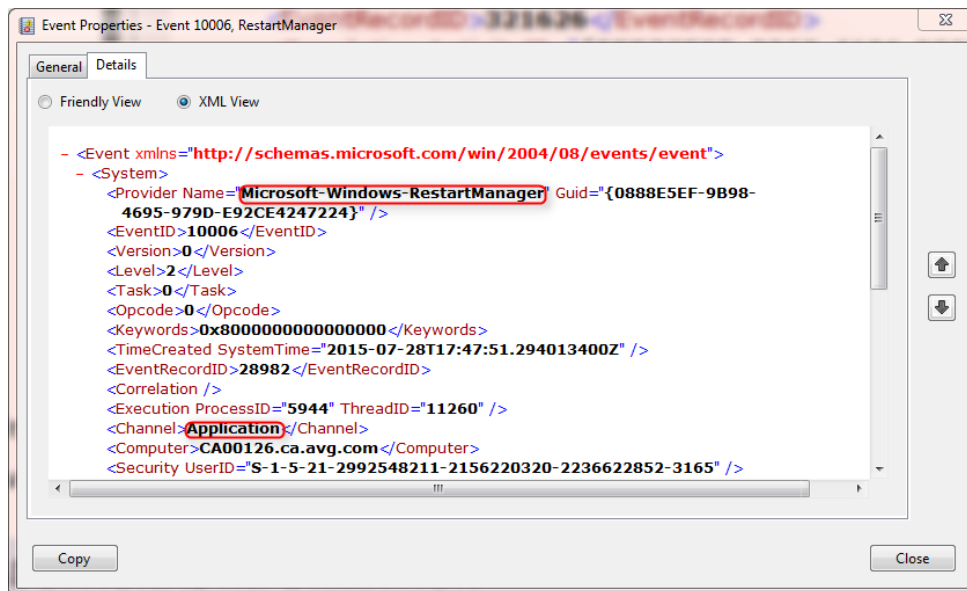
Event Properties - Event 10006, RestartManager

General Details

Friendly View XML View

- <Event xmlns="http://schemas.microsoft.com/win/2004/08/events/event">
- <System>
<Provider Name="Microsoft-Windows-RestartManager" Guid="{0888E5EF-9B98-4695-979D-E92CE4247224}" />
<EventID>10006</EventID>
<Version>0</Version>
<Level>2</Level>
<Task>0</Task>
<Opcode>0</Opcode>
<Keywords>0x8000000000000000</Keywords>
<TimeCreated SystemTime="2015-07-28T17:47:51.294013400Z" />
<EventRecordID>28982</EventRecordID>
<Correlation />
<Execution ProcessID="5944" ThreadID="11260" />
<Channel>Application</Channel>
<Computer>CA00126.ca.avg.com</Computer>
<Security UserID="S-1-5-21-2992548211-2156220320-2236622852-3165" />

Copy Close